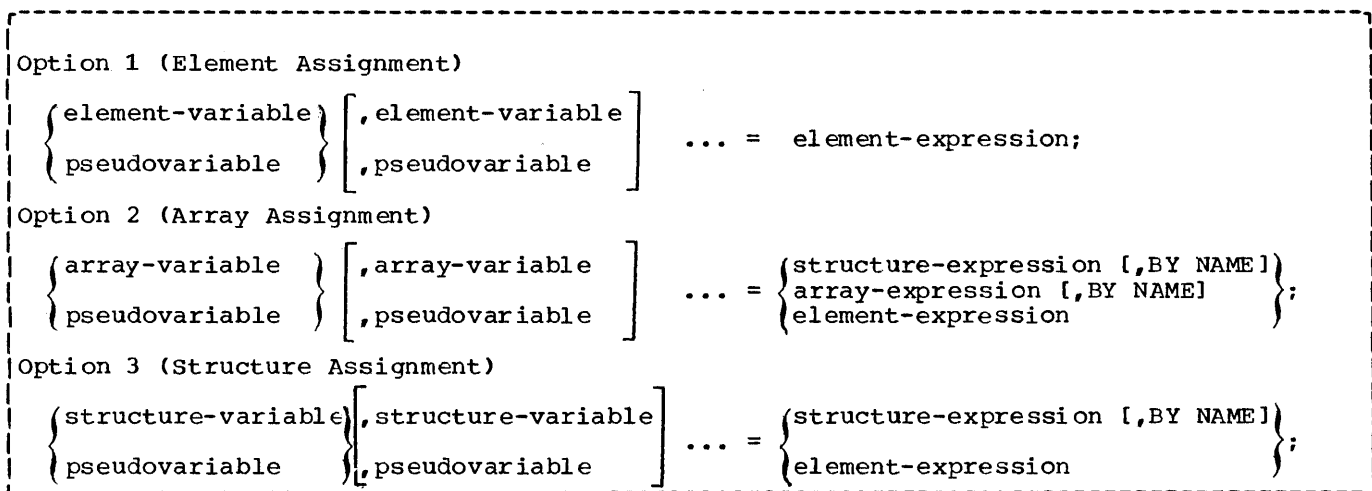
Option 1 (Element Assignment)

$\left\{\begin{matrix}\text{element-variable}\\ \text{pseudovariable}\end{matrix}\right\} \left[\begin{matrix}\text{,element-variable}\\ \text{,pseudovariable}\end{matrix}\right]$ ... = element-expression;

Option 2 (Array Assignment)

$\left\{\begin{matrix}\text{array-variable}\\ \text{pseudovariable}\end{matrix}\right\} \left[\begin{matrix}\text{,array-variable}\\ \text{,pseudovariable}\end{matrix}\right]$ ... = $\left\{\begin{matrix}\text{structure-expression [,BY NAME]}\\ \text{array-expression [,BY NAME]}\\ \text{element-expression}\end{matrix}\right\}$;

Option 3 (Structure Assignment)

$\left\{\begin{matrix}\text{structure-variable}\\ \text{pseudovariable}\end{matrix}\right\} \left[\begin{matrix}\text{,structure-variable}\\ \text{,pseudovariable}\end{matrix}\right]$ ... = $\left\{\begin{matrix}\text{structure-expression [,BY NAME]}\\ \text{element-expression}\end{matrix}\right\}$;